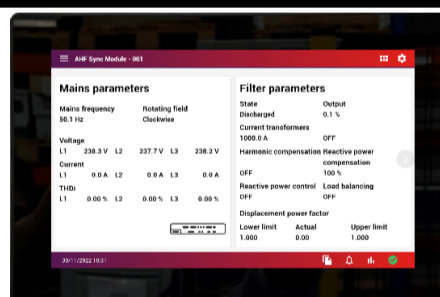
AHF Sync Module - 001

Mains parameters

Mains frequency
50.1 Hz

Rotating field
Clockwise

Voltage
| L1 | 238.3 V | L2 | 237.7 V | L3 | 238.2 V |
|---|---|---|---|---|---|

Current
| L1 | 0.0 A | L2 | 0.0 A | L3 | 0.0 A |
|---|---|---|---|---|---|

THDi
| L1 | 0.00 % | L2 | 0.00 % | L3 | 0.00 % |
|---|---|---|---|---|---|

Filter parameters

State
Discharged

Output
0.1 %

Current transformers
1000.0 A

OFF

Harmonic compensation
OFF

Reactive power compensation
100 %

Reactive power control
OFF

Load balancing
OFF

Displacement power factor
| Lower limit | Actual | Upper limit |
|---|---|---|
| 1.000 | 0.00 | 1.000 |

30/11/2022 10:31